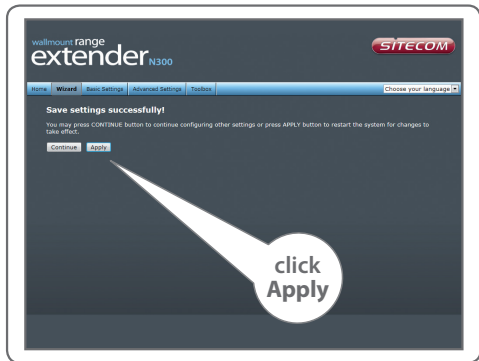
wallmount range extender N300

SITECOM

Home Wizard Basic Settings Advanced Settings Toolbox

Choose your language

Save settings successfully!

You may press CONTINUE button to continue configuring other settings or press APPLY button to restart the system for changes to take effect.

Continue Apply

click Apply